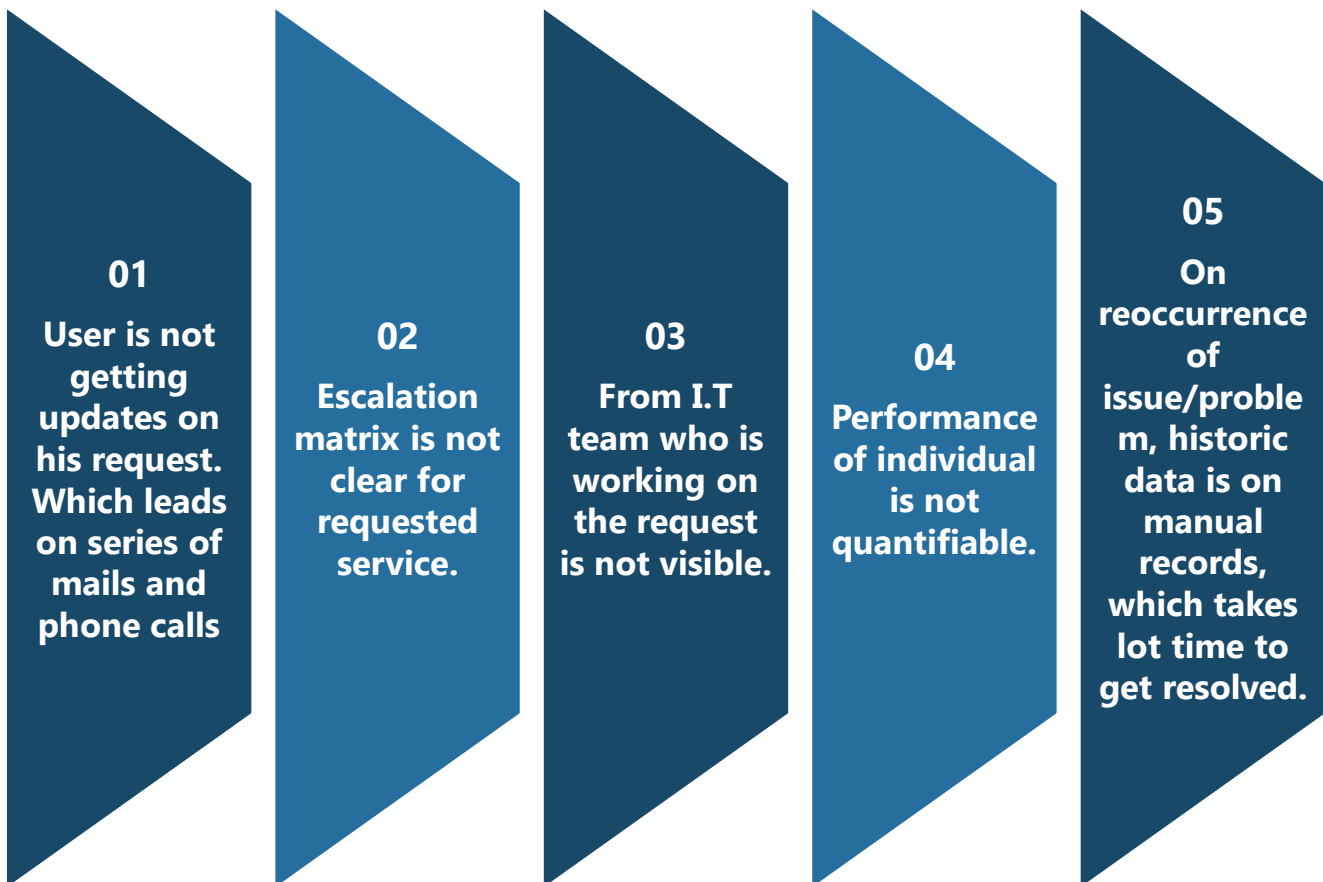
01
User is not getting updates on his request. Which leads on series of mails and phone calls

02
Escalation matrix is not clear for requested service.

03
From I.T team who is working on the request is not visible.

04
Performance of individual is not quantifiable.

05
On reoccurrence of issue/proble m, historic data is on manual records, which takes lot time to get resolved.